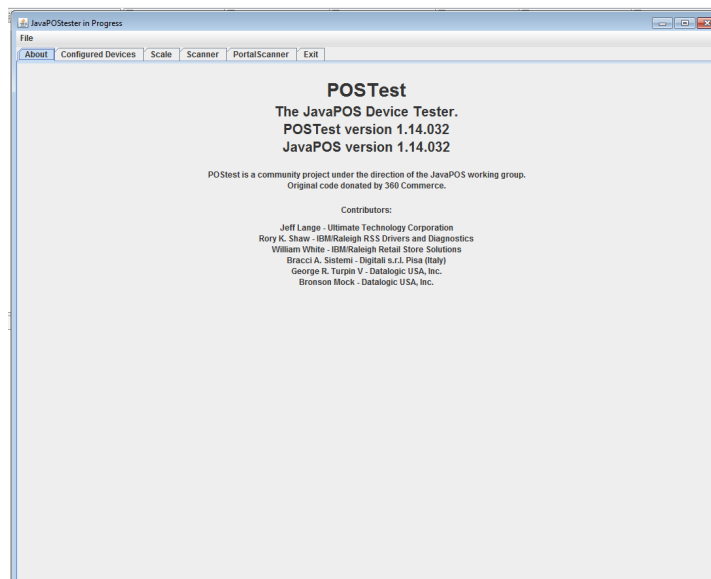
JavaPOStester in Progress

File

About | Configured Devices | Scale | Scanner | PortalScanner | Exit

POSTest

The JavaPOS Device Tester.

POSTest version 1.14.032

JavaPOS version 1.14.032

POStest is a community project under the direction of the JavaPOS working group. Original code donated by 360 Commerce.

Contributors:

Jeff Lange - Ultimate Technology Corporation
Rory K. Shaw - IBM/Raleigh RSS Drivers and Diagnostics
William White - IBM/Raleigh Retail Store Solutions
Bracci A. Sistemi - Digitali s.r.l. Pisa (Italy)
George R. Turpin V - Datalogic USA, Inc.
Bronson Mock - Datalogic USA, Inc.